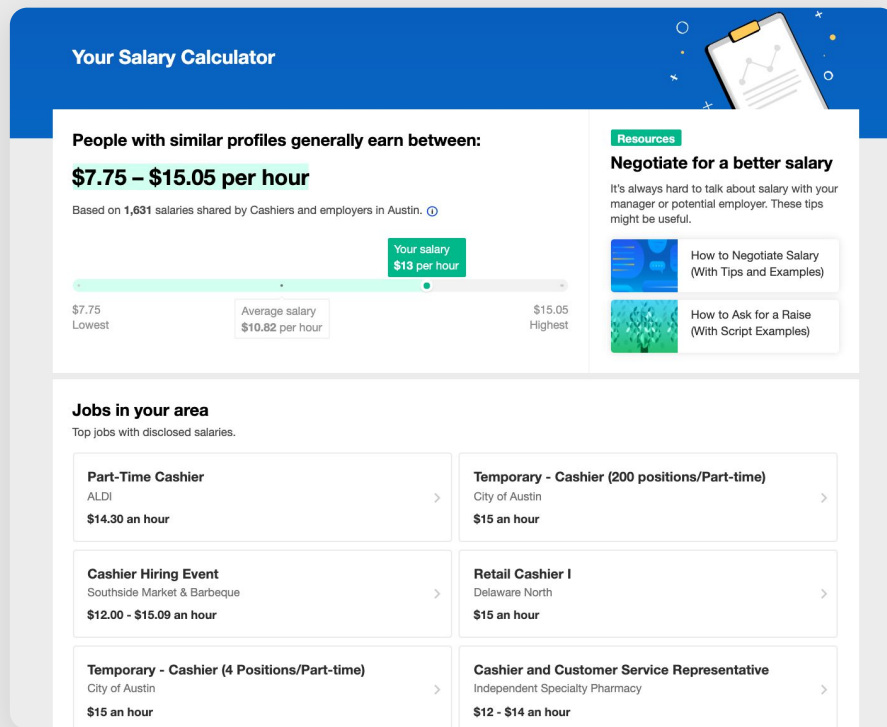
Your Salary Calculator

People with similar profiles generally earn between:

$7.75 – $15.05 per hour

Based on 1,631 salaries shared by Cashiers and employers in Austin.

Your salary
$13 per hour

$7.75
Lowest

Average salary
$10.82 per hour

$15.05
Highest

Resources

Negotiate for a better salary

It's always hard to talk about salary with your manager or potential employer. These tips might be useful.

How to Negotiate Salary (With Tips and Examples)

How to Ask for a Raise (With Script Examples)

Jobs in your area

Top jobs with disclosed salaries.

Part-Time Cashier
ALDI
$14.30 an hour

Temporary - Cashier (200 positions/Part-time)
City of Austin
$15 an hour

Cashier Hiring Event
Southside Market & Barbeque
$12.00 - $15.09 an hour

Retail Cashier I
Delaware North
$15 an hour

Temporary - Cashier (4 Positions/Part-time)
City of Austin
$15 an hour

Cashier and Customer Service Representative
Independent Specialty Pharmacy
$12 - $14 an hour